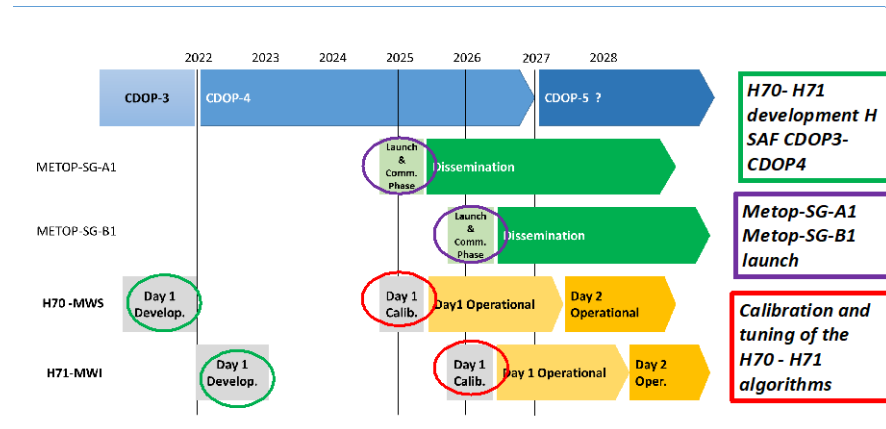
2022 2023 2024 2025 2026 2027 2028

CDOP-3

CDOP-4

CDOP-5 ?

H70- H71 development H SAF CDOP3-CDOP4

METOP-SG-A1

Launch & Comm. Phase

Dissemination

METOP-SG-B1

Launch & Comm. Phase

Dissemination

Metop-SG-A1 Metop-SG-B1 launch

H70 -MWS

Day 1 Develop.

Day 1 Calib.

Day1 Operational

Day 2 Operational

Calibration and tuning of the H70 - H71 algorithms

H71-MWI

Day 1 Develop.

Day 1 Calib.

Day 1 Operational

Day 2 Oper.